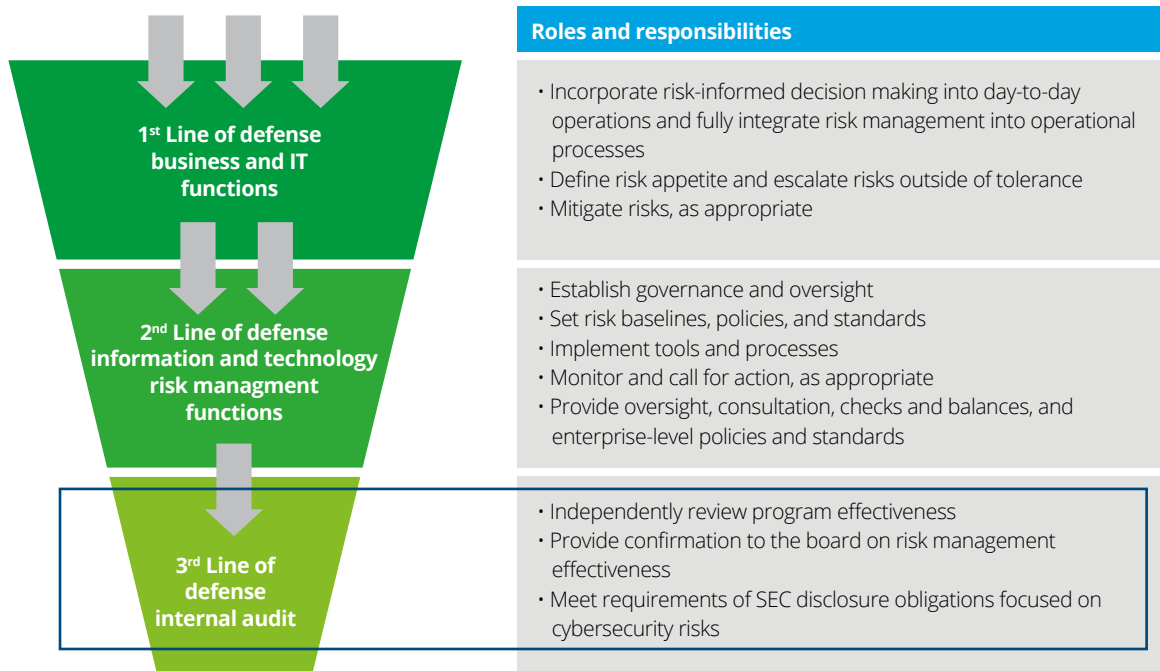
1$^{st}$ Line of defense business and IT functions

2$^{nd}$ Line of defense information and technology risk managment functions

3$^{rd}$ Line of defense internal audit

Roles and responsibilities

• Incorporate risk-informed decision making into day-to-day operations and fully integrate risk management into operational processes
• Define risk appetite and escalate risks outside of tolerance
• Mitigate risks, as appropriate

• Establish governance and oversight
• Set risk baselines, policies, and standards
• Implement tools and processes
• Monitor and call for action, as appropriate
• Provide oversight, consultation, checks and balances, and enterprise-level policies and standards

• Independently review program effectiveness
• Provide confirmation to the board on risk management effectiveness
• Meet requirements of SEC disclosure obligations focused on cybersecurity risks